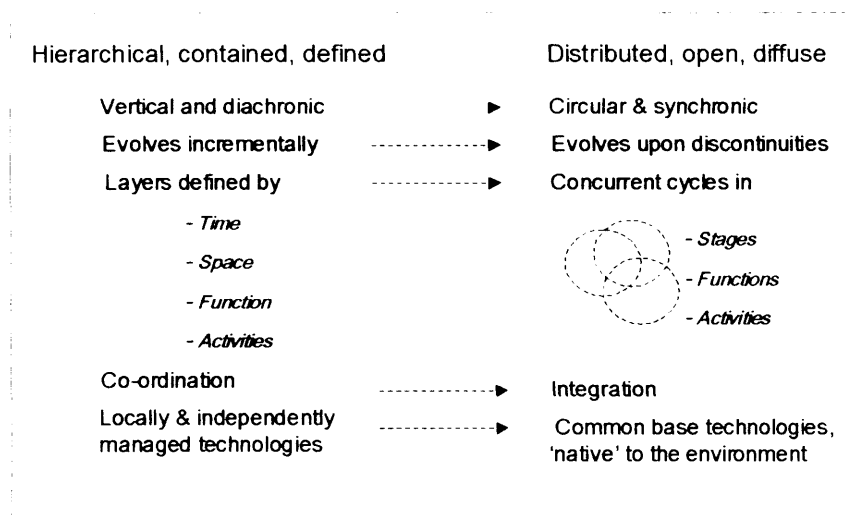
Hierarchical, contained, defined

Vertical and diachronic

Evolves incrementally

Layers defined by

- *Time*

- *Space*

- *Function*

- *Activities*

Co-ordination

Locally & independently managed technologies

Distributed, open, diffuse

Circular & synchronic

Evolves upon discontinuities

Concurrent cycles in

- *Stages*

- *Functions*

- *Activities*

Integration

Common base technologies, 'native' to the environment